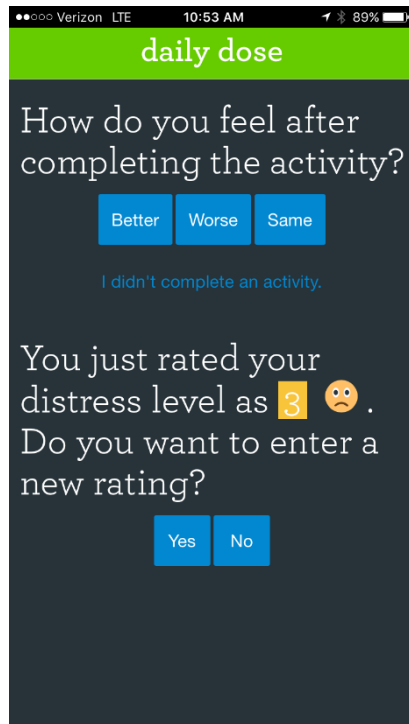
●●○○○ Verizon LTE 10:53 AM 89%

daily dose

How do you feel after completing the activity?

Better Worse Same

I didn't complete an activity.

You just rated your distress level as 3 🙁. Do you want to enter a new rating?

Yes No